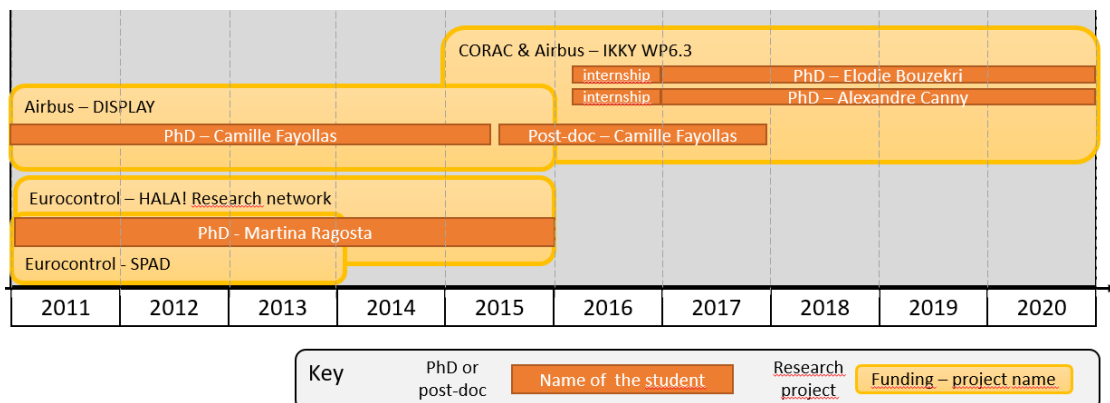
CORAC & Airbus – IKKY WP6.3

internship

PhD – Elodie Bouzekri

internship

PhD – Alexandre Canny

Airbus – DISPLAY

PhD – Camille Fayollas

Post-doc – Camille Fayollas

Eurocontrol – HALA! Research network

PhD - Martina Ragosta

Eurocontrol - SPAD

| 2011 | 2012 | 2013 | 2014 | 2015 | 2016 | 2017 | 2018 | 2019 | 2020 |
|---|---|---|---|---|---|---|---|---|---|

Key

PhD or post-doc

Name of the student

Research project

Funding – project name